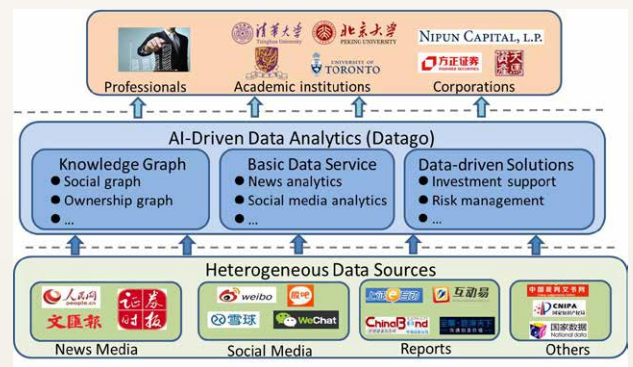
清華大學 Tsinghua University
北京大學 PEKING UNIVERSITY
UNIVERSITY OF TORONTO
NIPUN CAPITAL, L.P.
方正证券 FOUNDER SECURITIES

Professionals
Academic institutions
Corporations

AI-Driven Data Analytics (Datago)

Knowledge Graph
● Social graph
● Ownership graph
● ...

Basic Data Service
● News analytics
● Social media analytics
● ...

Data-driven Solutions
● Investment support
● Risk management
● ...

Heterogeneous Data Sources

人民网 people.cn
证券时报
文汇报
News Media

weibo
雪球
WeChat
Social Media

上证e互动
互动易
ChinaBond
Reports

中国裁判文书网
CNIPA
国家数据 National data
Others